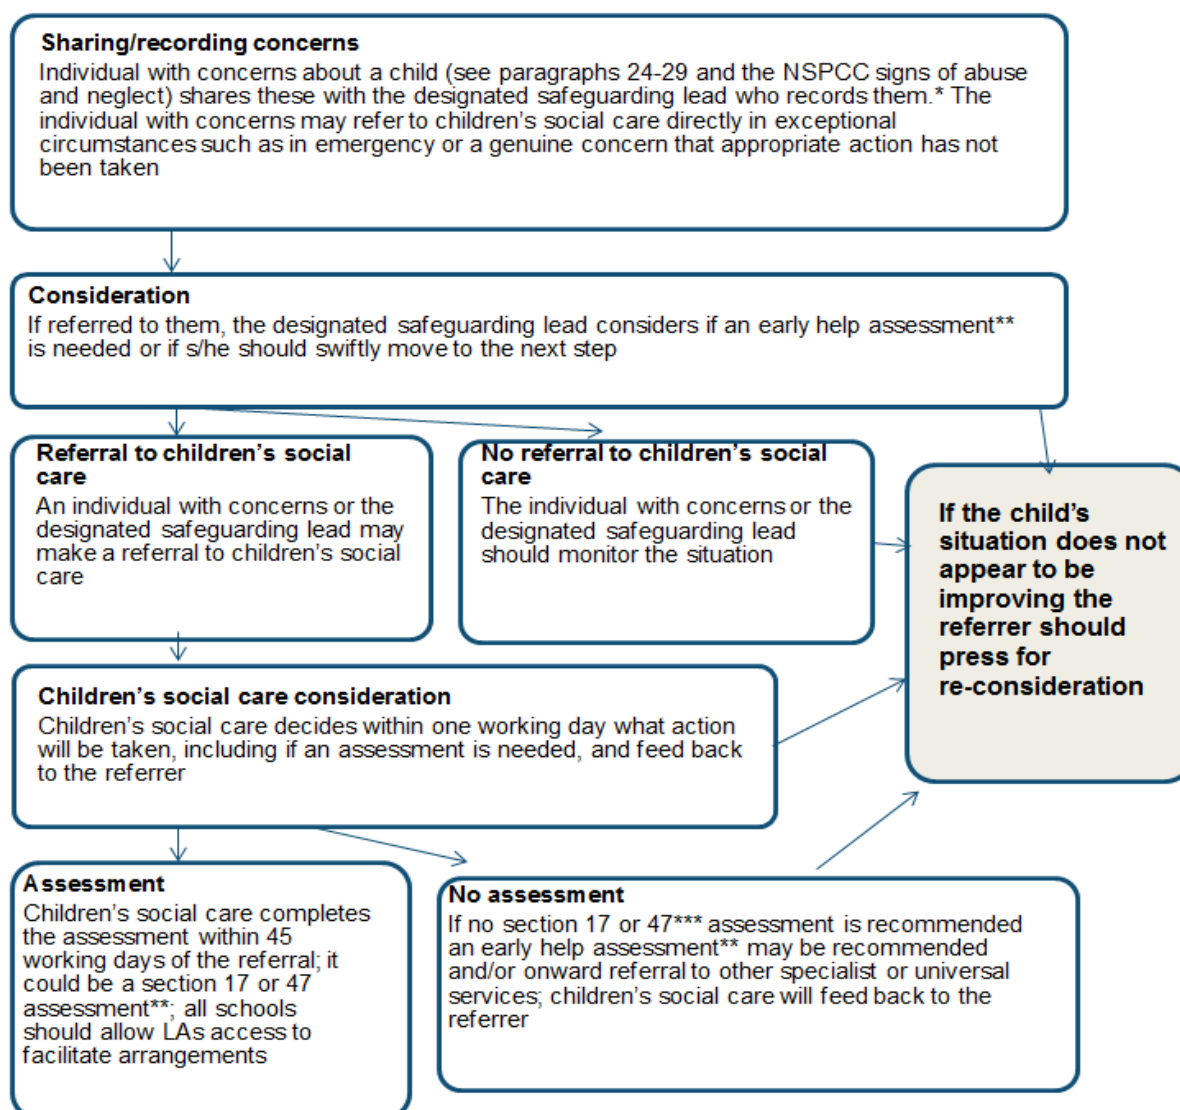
**Sharing/recording concerns**
Individual with concerns about a child (see paragraphs 24-29 and the NSPCC signs of abuse and neglect) shares these with the designated safeguarding lead who records them.* The individual with concerns may refer to children's social care directly in exceptional circumstances such as in emergency or a genuine concern that appropriate action has not been taken

**Consideration**
If referred to them, the designated safeguarding lead considers if an early help assessment** is needed or if s/he should swiftly move to the next step

**Referral to children's social care**
An individual with concerns or the designated safeguarding lead may make a referral to children's social care

**No referral to children's social care**
The individual with concerns or the designated safeguarding lead should monitor the situation

**If the child's situation does not appear to be improving the referrer should press for re-consideration**

**Children's social care consideration**
Children's social care decides within one working day what action will be taken, including if an assessment is needed, and feed back to the referrer

**Assessment**
Children's social care completes the assessment within 45 working days of the referral; it could be a section 17 or 47 assessment**; all schools should allow LAs access to facilitate arrangements

**No assessment**
If no section 17 or 47*** assessment is recommended an early help assessment** may be recommended and/or onward referral to other specialist or universal services; children's social care will feed back to the referrer